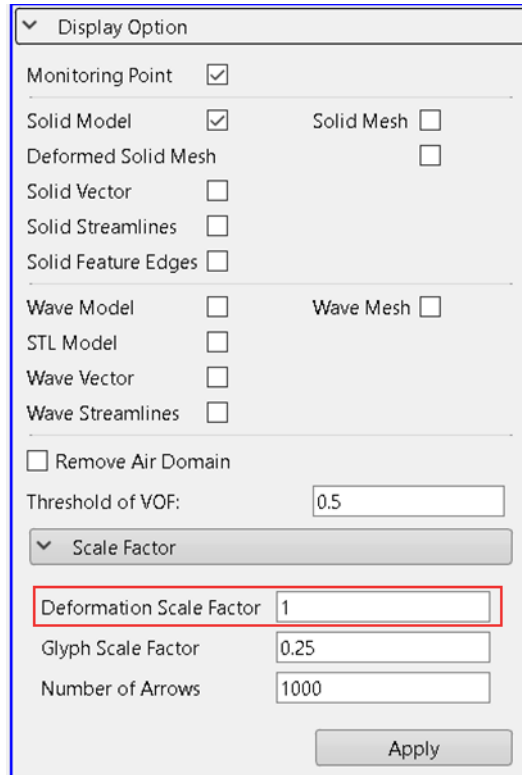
Display Option

Monitoring Point

Solid Model
Solid Mesh
Deformed Solid Mesh
Solid Vector
Solid Streamlines
Solid Feature Edges

Wave Model
Wave Mesh
STL Model
Wave Vector
Wave Streamlines

Remove Air Domain
Threshold of VOF: 0.5

Scale Factor

Deformation Scale Factor 1
Glyph Scale Factor 0.25
Number of Arrows 1000

Apply